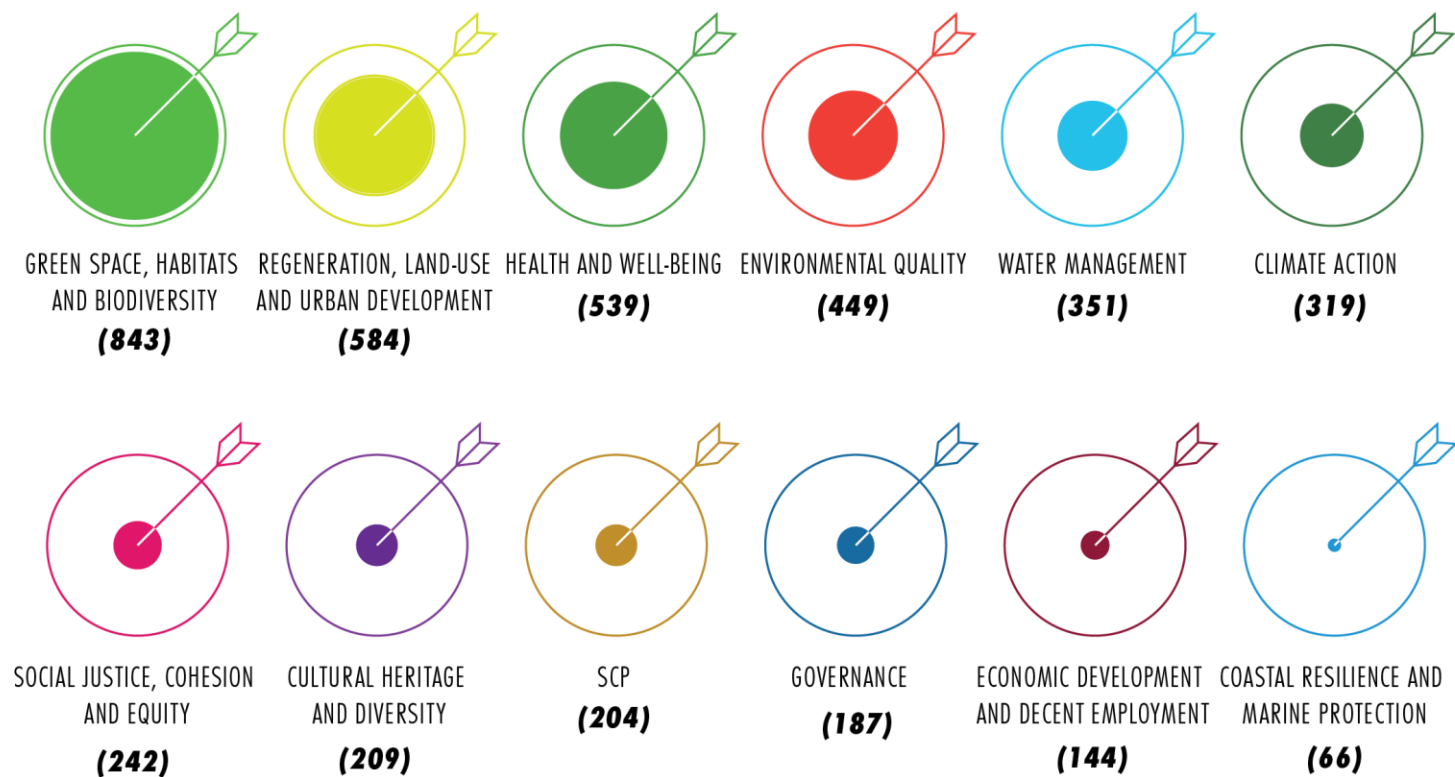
GREEN SPACE, HABITATS AND BIODIVERSITY
(843)

REGENERATION, LAND-USE AND URBAN DEVELOPMENT
(584)

HEALTH AND WELL-BEING
(539)

ENVIRONMENTAL QUALITY
(449)

WATER MANAGEMENT
(351)

CLIMATE ACTION
(319)

SOCIAL JUSTICE, COHESION AND EQUITY
(242)

CULTURAL HERITAGE AND DIVERSITY
(209)

SCP
(204)

GOVERNANCE
(187)

ECONOMIC DEVELOPMENT AND DECENT EMPLOYMENT
(144)

COASTAL RESILIENCE AND MARINE PROTECTION
(66)